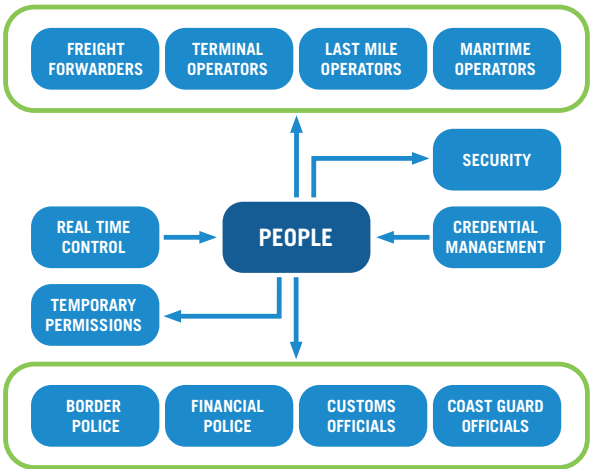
FREIGHT FORWARDERS

TERMINAL OPERATORS

LAST MILE OPERATORS

MARITIME OPERATORS

SECURITY

REAL TIME CONTROL

PEOPLE

CREDENTIAL MANAGEMENT

TEMPORARY PERMISSIONS

BORDER POLICE

FINANCIAL POLICE

CUSTOMS OFFICIALS

COAST GUARD OFFICIALS